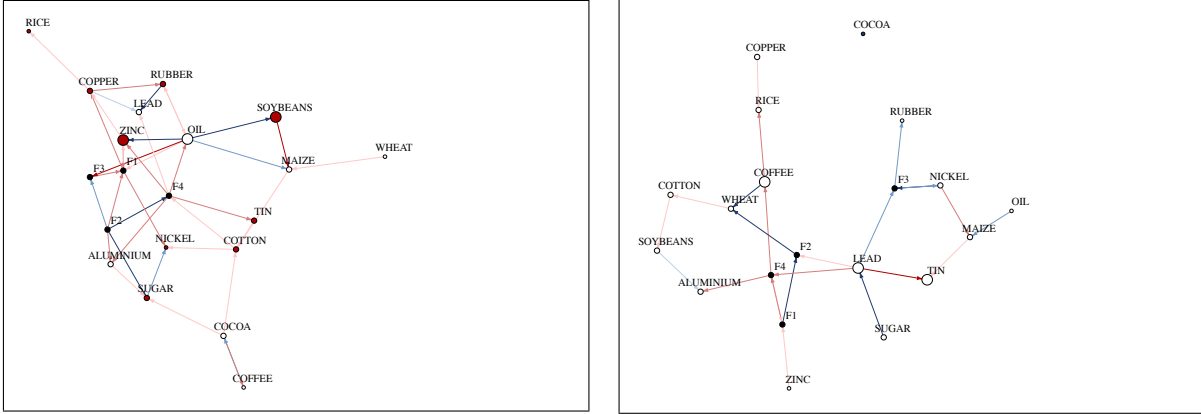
RICE
COPPER
RUBBER
LEAD
SOYBEANS
ZINC
OIL
WHEAT
F3
F1
MAIZE
F4
TIN
F2
NICKEL
COTTON
ALUMINIUM
SUGAR
COCOA
COFFEE

COCOA
COPPER
RICE
RUBBER
COFFEE
F3
NICKEL
COTTON
WHEAT
OIL
MAIZE
SOYBEANS
F2
LEAD
F4
TIN
ALUMINIUM
F1
SUGAR
ZINC